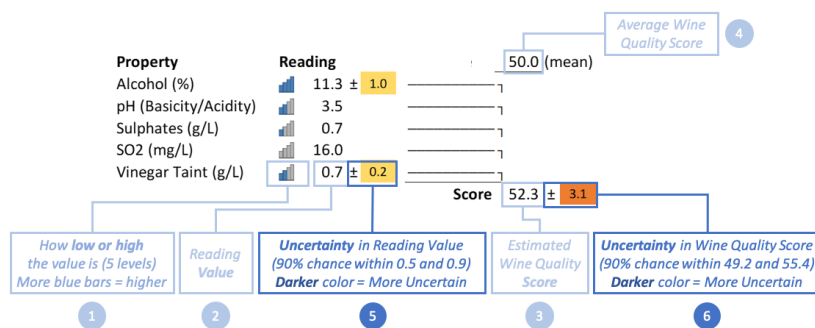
Average Wine Quality Score

4

| Property | Reading |
|---|---|
| Alcohol (%) | 11.3 ± 1.0 |
| pH (Basicity/Acidity) | 3.5 |
| Sulphates (g/L) | 0.7 |
| SO2 (mg/L) | 16.0 |
| Vinegar Taint (g/L) | 0.7 ± 0.2 |

50.0 (mean)

Score 52.3 ± 3.1

How **low or high** the value is (5 levels) More blue bars = higher

1

Reading Value

2

**Uncertainty** in Reading Value (90% chance within 0.5 and 0.9) **Darker** color = More Uncertain

5

Estimated Wine Quality Score

3

**Uncertainty** in Wine Quality Score (90% chance within 49.2 and 55.4) **Darker** color = More Uncertain

6